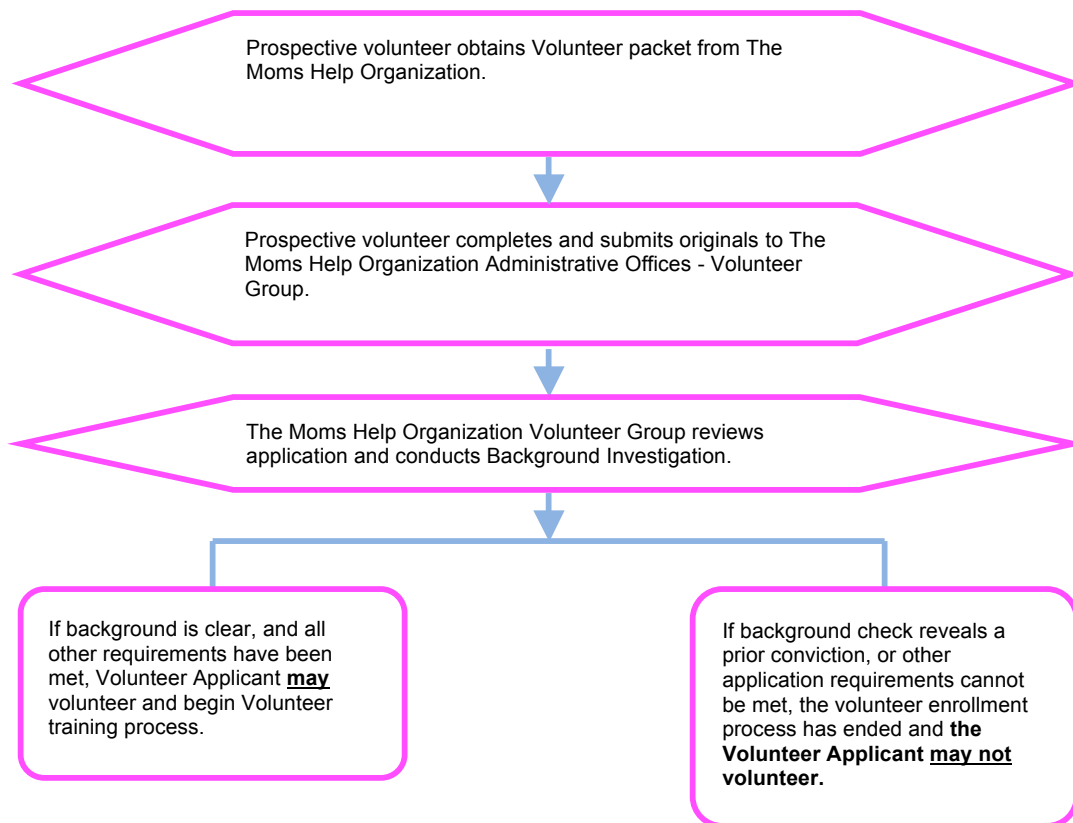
Prospective volunteer obtains Volunteer packet from The Moms Help Organization.

Prospective volunteer completes and submits originals to The Moms Help Organization Administrative Offices - Volunteer Group.

The Moms Help Organization Volunteer Group reviews application and conducts Background Investigation.

If background is clear, and all other requirements have been met, Volunteer Applicant **may** volunteer and begin Volunteer training process.

If background check reveals a prior conviction, or other application requirements cannot be met, the volunteer enrollment process has ended and **the Volunteer Applicant may not volunteer.**